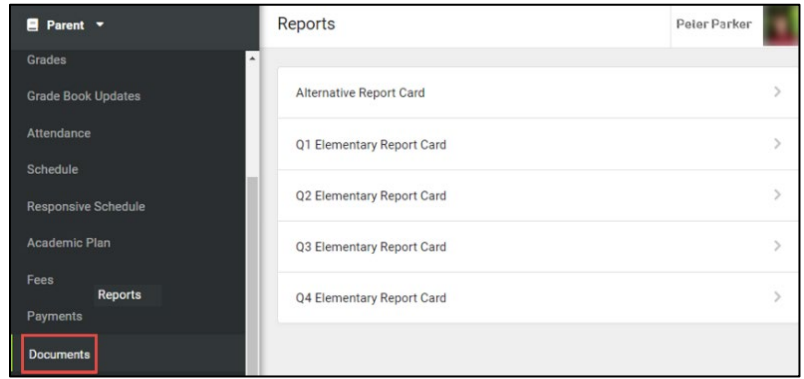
Parent

Grades

Grade Book Updates

Attendance

Schedule

Responsive Schedule

Academic Plan

Fees

Reports

Payments

Documents

Reports

Peter Parker

Alternative Report Card

Q1 Elementary Report Card

Q2 Elementary Report Card

Q3 Elementary Report Card

Q4 Elementary Report Card